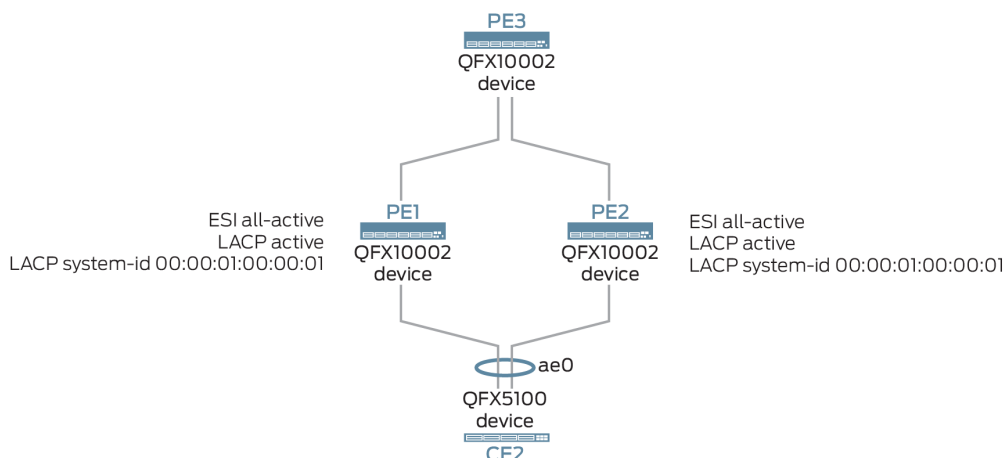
PE3
QFX10002
device

ESI all-active
LACP active
LACP system-id 00:00:01:00:00:01

PE1
QFX10002
device

PE2
QFX10002
device

ESI all-active
LACP active
LACP system-id 00:00:01:00:00:01

ae0
QFX5100
device
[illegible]